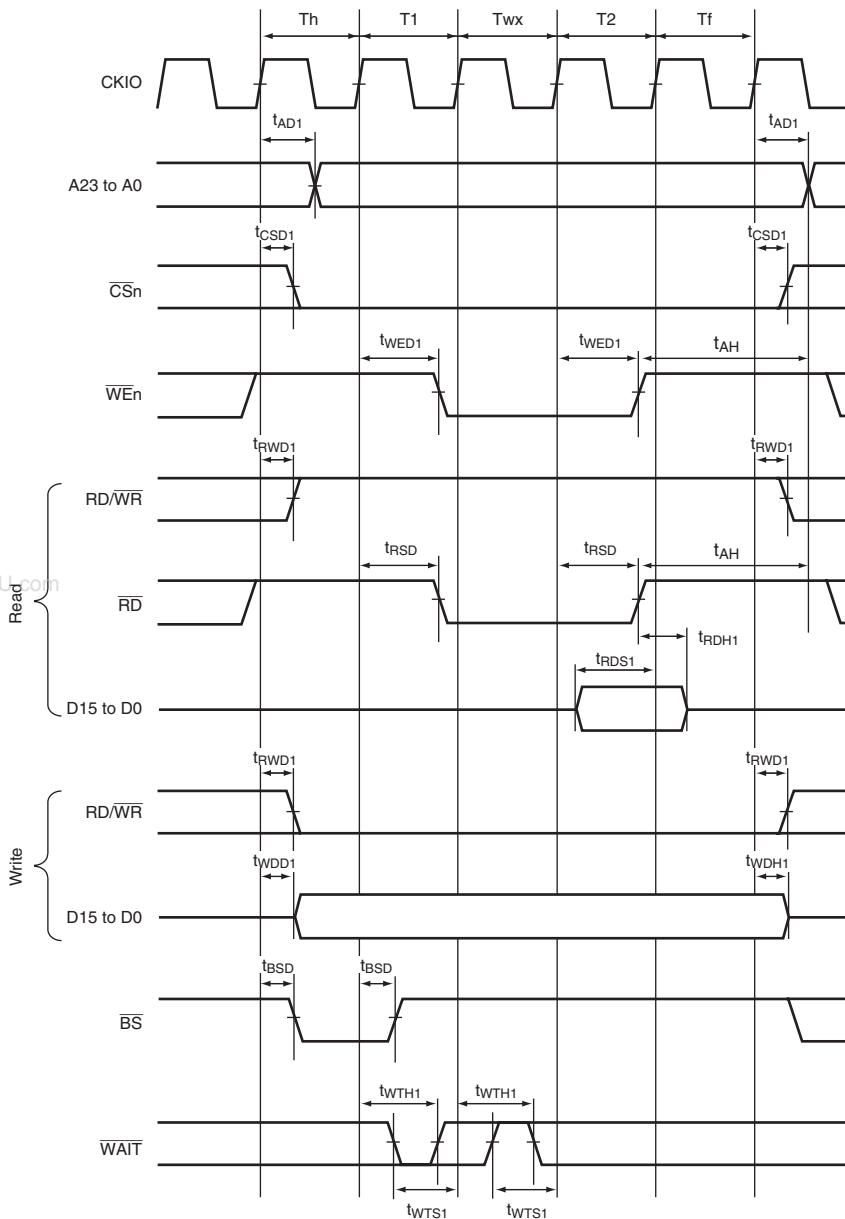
Th T1 Twx T2 Tf

CKIO

$t_{AD1}$ $t_{AD1}$

A23 to A0

$t_{CSD1}$ $t_{CSD1}$

$\overline{CS}$n

$t_{WED1}$ $t_{WED1}$ $t_{AH}$

$\overline{WE}$n

$t_{RWD1}$ $t_{RWD1}$

RD/$\overline{WR}$

$t_{RSD}$ $t_{RSD}$ $t_{AH}$

U.com

Read

$\overline{RD}$

$t_{RDH1}$

$t_{RDS1}$

D15 to D0

$t_{RWD1}$ $t_{RWD1}$

RD/$\overline{WR}$

Write

$t_{WDD1}$ $t_{WDH1}$

D15 to D0

$t_{BSD}$ $t_{BSD}$

$\overline{BS}$

$t_{WTH1}$ $t_{WTH1}$

$\overline{WAIT}$

$t_{WTS1}$ $t_{WTS1}$